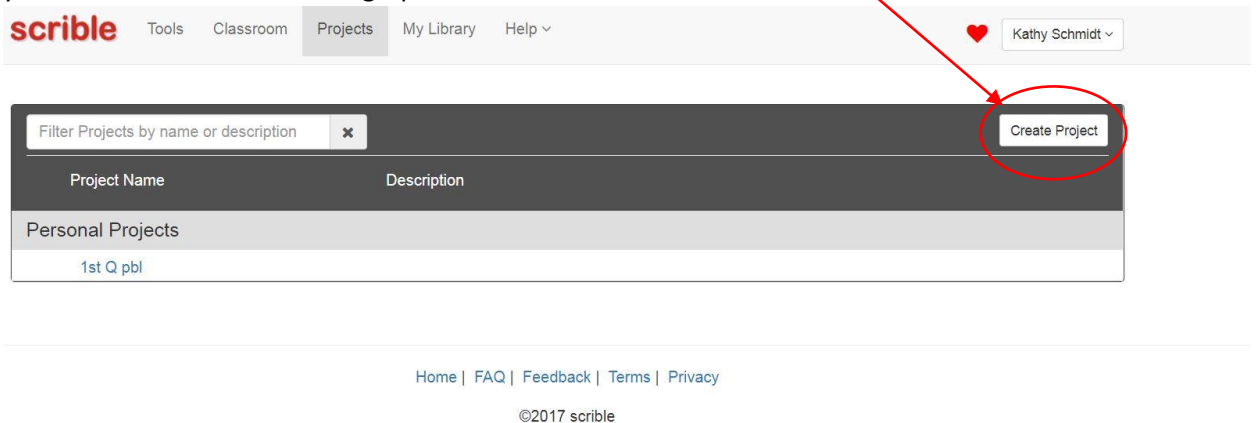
scrible Tools Classroom Projects My Library Help

Kathy Schmidt

Filter Projects by name or description ✖

Create Project

Project Name Description

Personal Projects

1st Q pbl

Home | FAQ | Feedback | Terms | Privacy

©2017 scrible